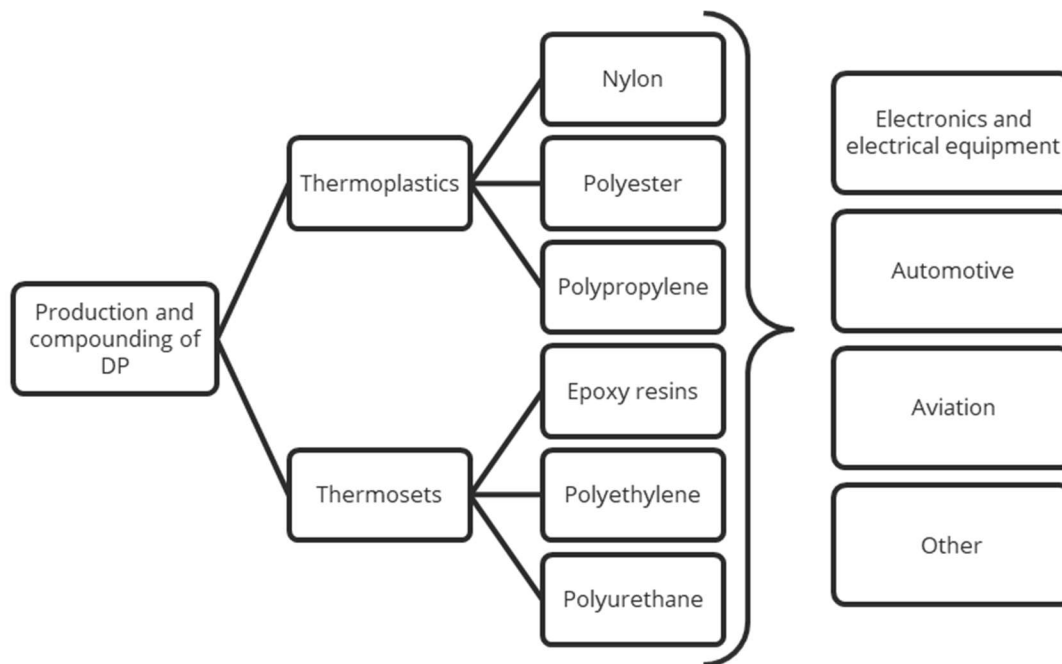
Production and compounding of DP

Thermoplastics

Nylon

Polyester

Polypropylene

Thermosets

Epoxy resins

Polyethylene

Polyurethane

Electronics and electrical equipment

Automotive

Aviation

Other